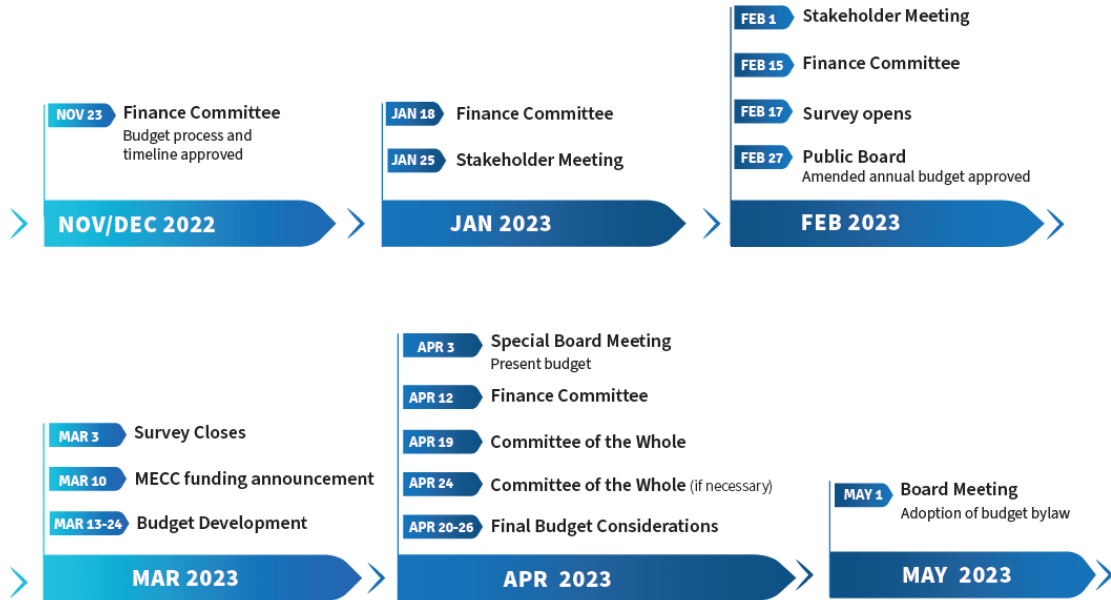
NOV 23 Finance Committee
Budget process and timeline approved

NOV/DEC 2022

JAN 18 Finance Committee

JAN 25 Stakeholder Meeting

JAN 2023

FEB 1 Stakeholder Meeting

FEB 15 Finance Committee

FEB 17 Survey opens

FEB 27 Public Board
Amended annual budget approved

FEB 2023

MAR 3 Survey Closes

MAR 10 MECC funding announcement

MAR 13-24 Budget Development

MAR 2023

APR 3 Special Board Meeting
Present budget

APR 12 Finance Committee

APR 19 Committee of the Whole

APR 24 Committee of the Whole (if necessary)

APR 20-26 Final Budget Considerations

APR 2023

MAY 1 Board Meeting
Adoption of budget bylaw

MAY 2023